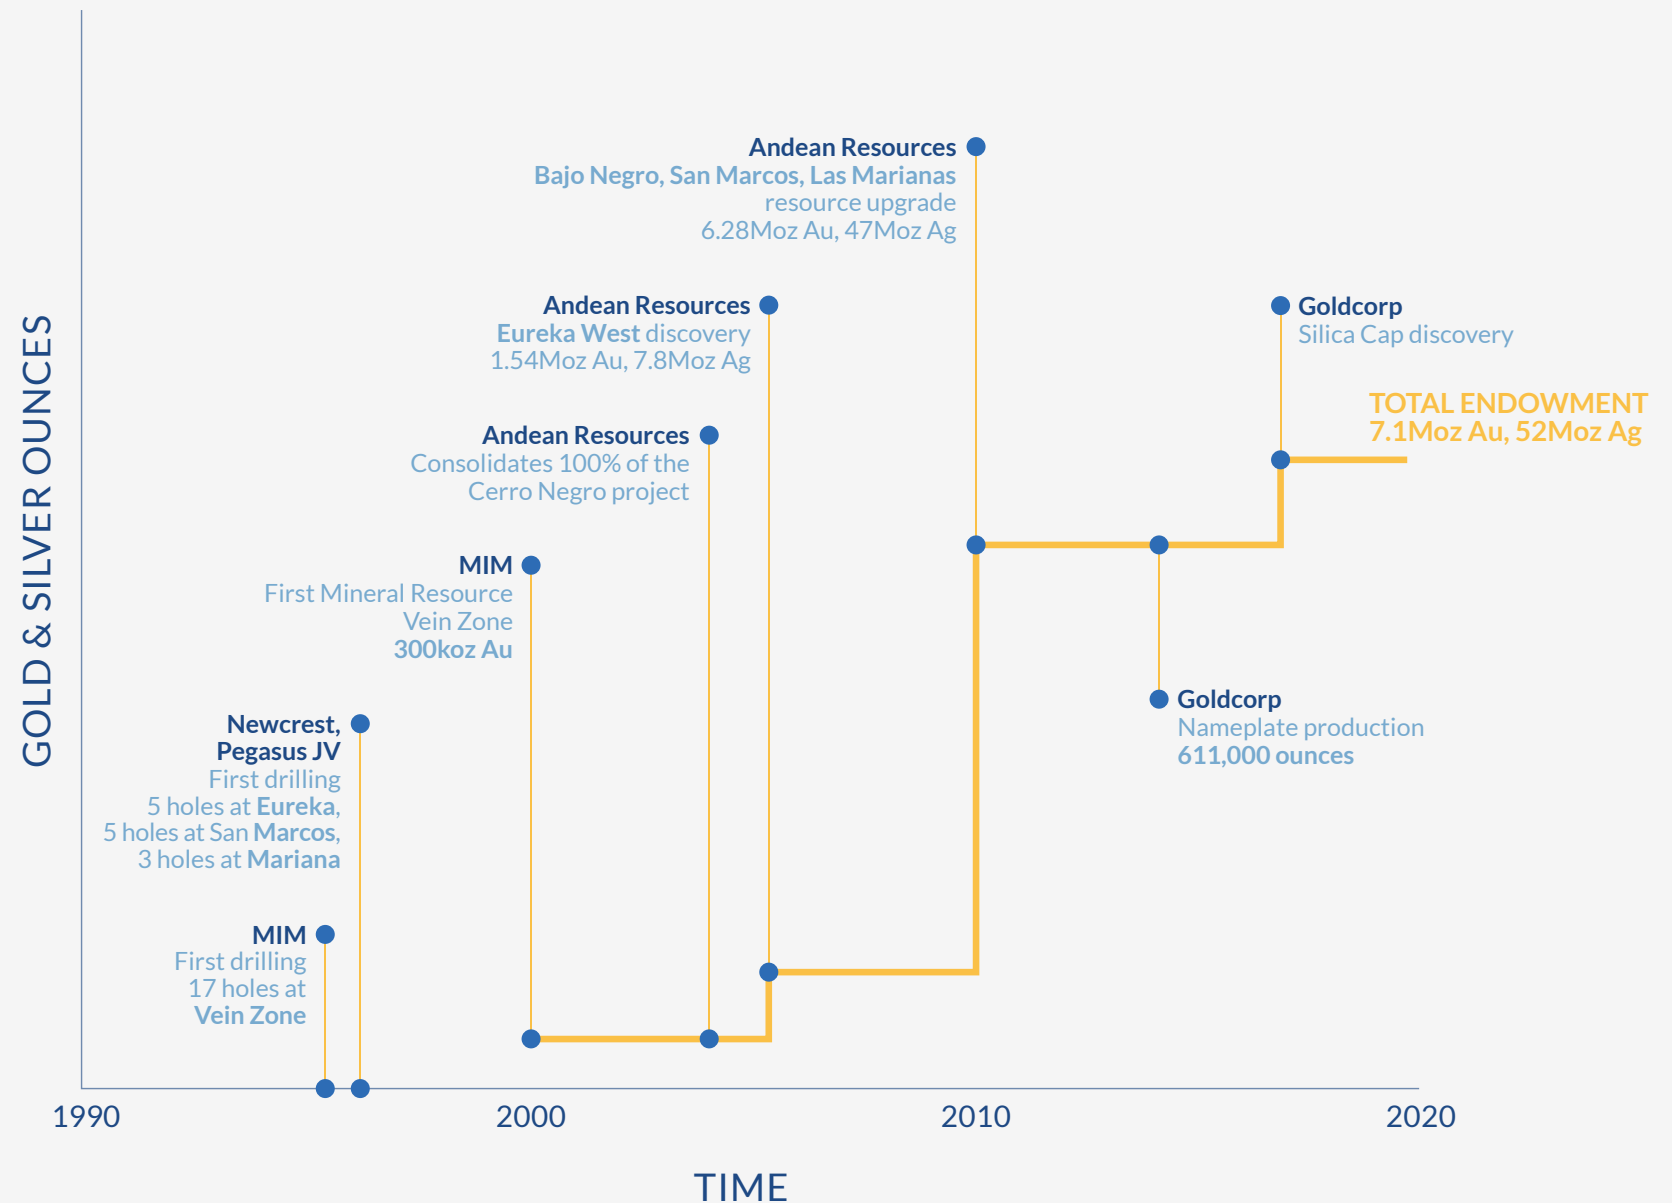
GOLD & SILVER OUNCES

Andean Resources
Bajo Negro, San Marcos, Las Marianas resource upgrade
6.28Moz Au, 47Moz Ag

Andean Resources
Eureka West discovery
1.54Moz Au, 7.8Moz Ag

Goldcorp
Silica Cap discovery

TOTAL ENDOWMENT
7.1Moz Au, 52Moz Ag

Andean Resources
Consolidates 100% of the Cerro Negro project

MIM
First Mineral Resource
Vein Zone
300koz Au

Goldcorp
Nameplate production
611,000 ounces

Newcrest, Pegasus JV
First drilling
5 holes at Eureka,
5 holes at San Marcos,
3 holes at Mariana

MIM
First drilling
17 holes at
Vein Zone

1990
2000
2010
2020

TIME